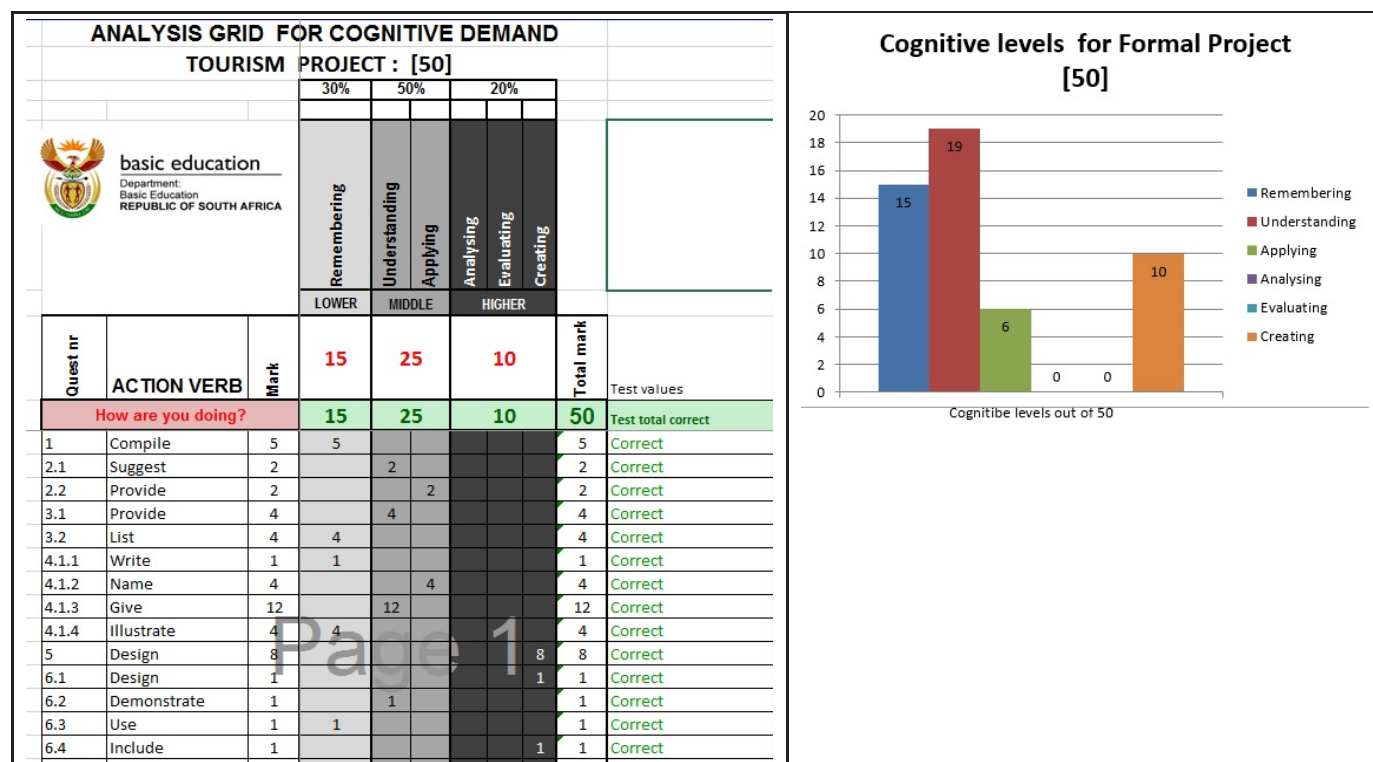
ANALYSIS GRID FOR COGNITIVE DEMAND
TOURISM PROJECT : [50]

basic education
Department:
Basic Education
REPUBLIC OF SOUTH AFRICA

| | | | 30% | 50% | | 20% | | | | |
|---|---|---|---|---|---|---|---|---|---|---|
| | | | Remembering | Understanding | Applying | Analysing | Evaluating | Creating | | |
| | | | LOWER | MIDDLE | | HIGHER | | | | |
| Quest nr | ACTION VERB | Mark | 15 | 25 | | 10 | | | Total mark | Test values |
| How are you doing? | | | 15 | 25 | | 10 | | | 50 | Test total correct |
| 1 | Compile | 5 | 5 | | | | | | 5 | Correct |
| 2.1 | Suggest | 2 | | 2 | | | | | 2 | Correct |
| 2.2 | Provide | 2 | | | 2 | | | | 2 | Correct |
| 3.1 | Provide | 4 | | 4 | | | | | 4 | Correct |
| 3.2 | List | 4 | 4 | | | | | | 4 | Correct |
| 4.1.1 | Write | 1 | 1 | | | | | | 1 | Correct |
| 4.1.2 | Name | 4 | | | 4 | | | | 4 | Correct |
| 4.1.3 | Give | 12 | | 12 | | | | | 12 | Correct |
| 4.1.4 | Illustrate | 4 | 4 | | | | | | 4 | Correct |
| 5 | Design | 8 | | | | | | 8 | 8 | Correct |
| 6.1 | Design | 1 | | | | | | 1 | 1 | Correct |
| 6.2 | Demonstrate | 1 | | 1 | | | | | 1 | Correct |
| 6.3 | Use | 1 | 1 | | | | | | 1 | Correct |
| 6.4 | Include | 1 | | | | | | 1 | 1 | Correct |

Page 1

Cognitive levels for Formal Project [50]

20
18
16
14
12
10
8
6
4
2
0

15
19
6
0
0
10

Cognitibe levels out of 50

Remembering
Understanding
Applying
Analysing
Evaluating
Creating